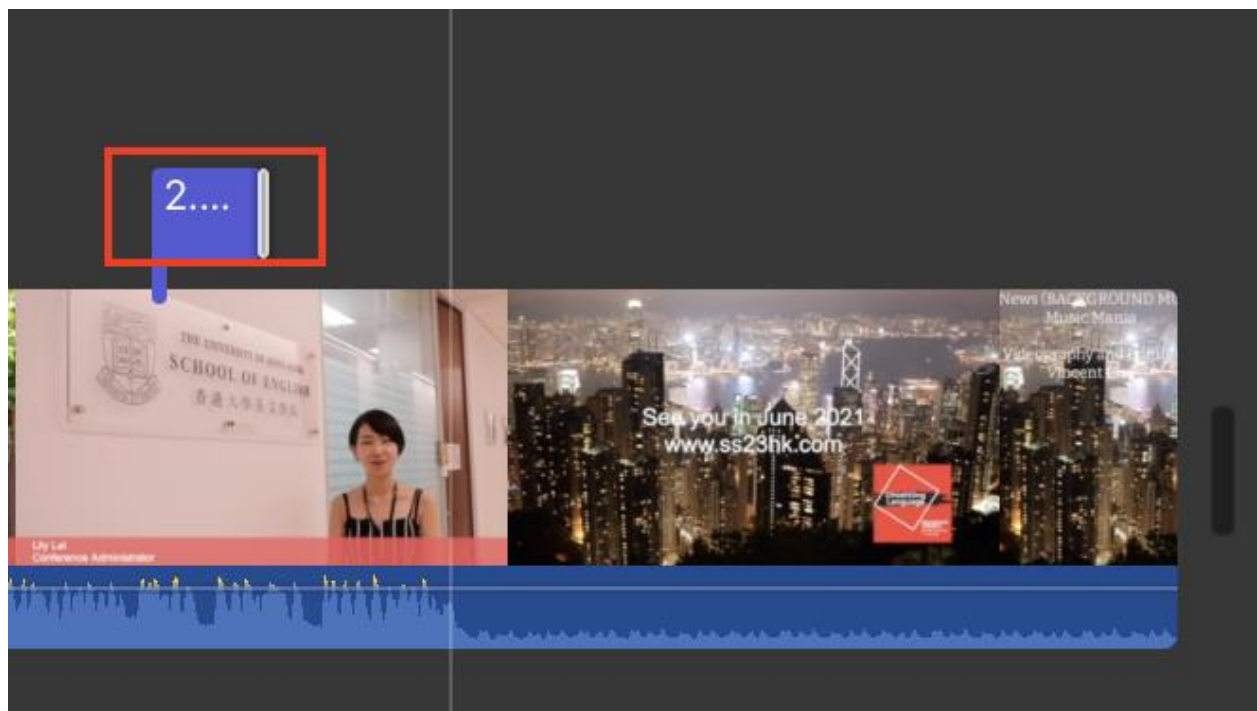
2....

THE UNIVERSITY OF HONG KONG
SCHOOL OF ENGLISH
香港大學英文學院

Lily Lai
Conference Administrator

See you in June 2021
www.ss23hk.com

News (BACKGROUND Mu
Music Mania

Videography and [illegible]
Vincent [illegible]